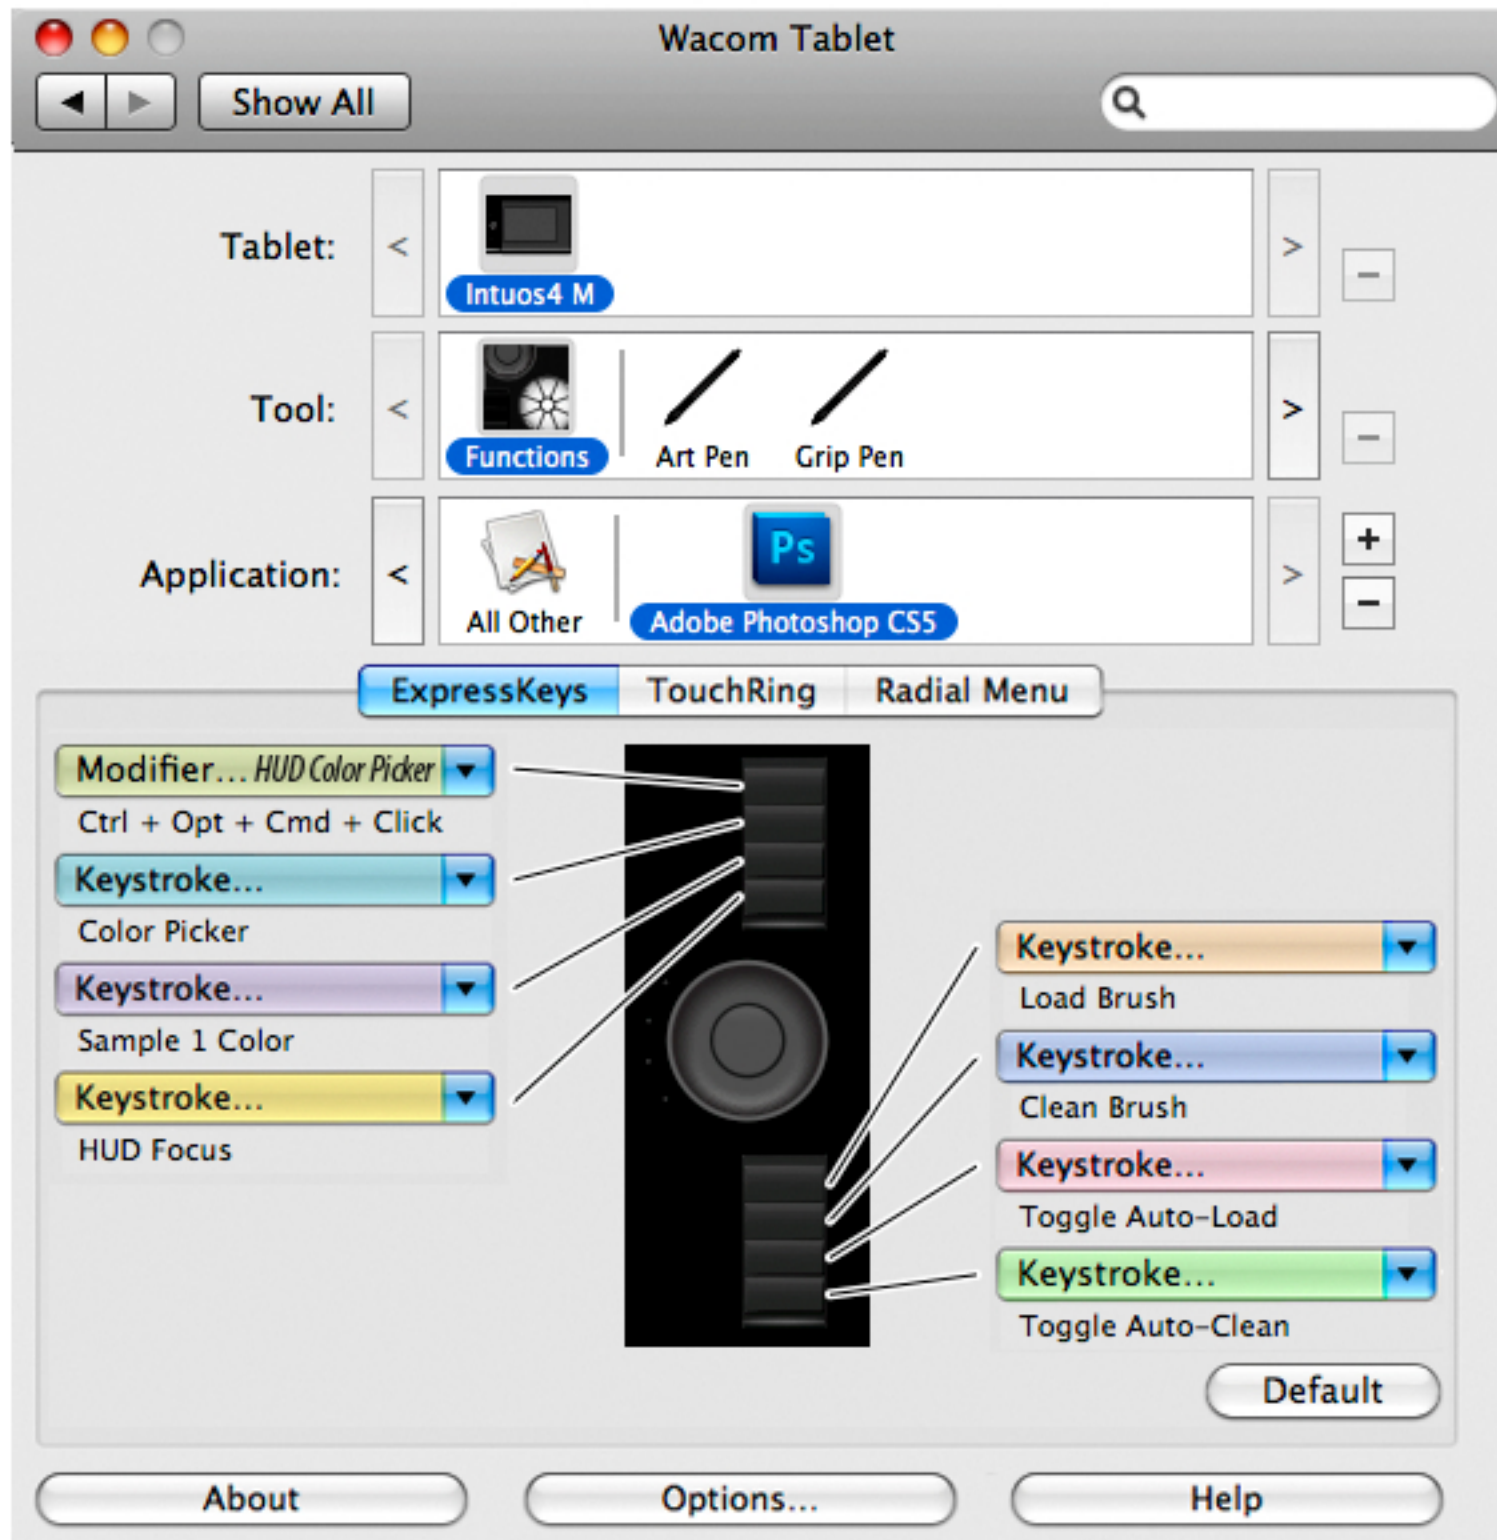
Wacom Tablet

Show All

Tablet:

<

Intuos4 M

>

−

Tool:

<

Functions

Art Pen

Grip Pen

>

−

Application:

<

All Other

Ps

Adobe Photoshop CS5

>

+

−

ExpressKeys

TouchRing

Radial Menu

Modifier... HUD Color Picker

Ctrl + Opt + Cmd + Click

Keystroke...

Color Picker

Keystroke...

Sample 1 Color

Keystroke...

HUD Focus

Keystroke...

Load Brush

Keystroke...

Clean Brush

Keystroke...

Toggle Auto-Load

Keystroke...

Toggle Auto-Clean

Default

About

Options...

Help